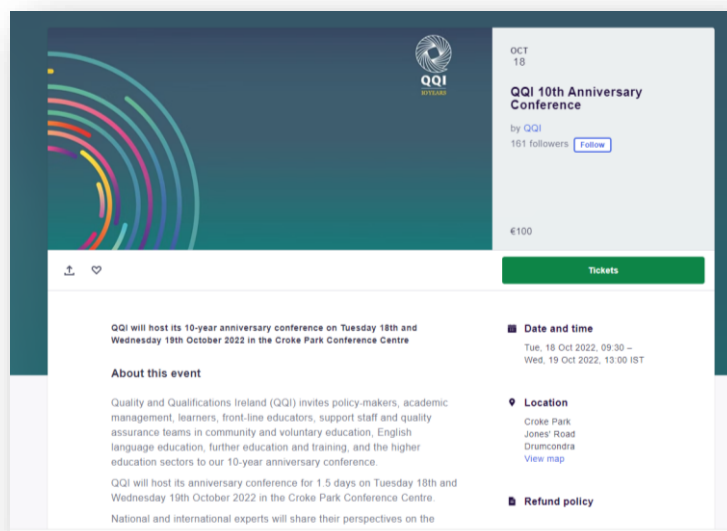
QQI
10 YEARS

OCT
18

QQI 10th Anniversary Conference

by QQI
161 followers Follow

€100

Tickets

QQI will host its 10-year anniversary conference on Tuesday 18th and Wednesday 19th October 2022 in the Croke Park Conference Centre

About this event

Quality and Qualifications Ireland (QQI) invites policy-makers, academic management, learners, front-line educators, support staff and quality assurance teams in community and voluntary education, English language education, further education and training, and the higher education sectors to our 10-year anniversary conference.

QQI will host its anniversary conference for 1.5 days on Tuesday 18th and Wednesday 19th October 2022 in the Croke Park Conference Centre.

National and international experts will share their perspectives on the

Date and time

Tue, 18 Oct 2022, 09:30 – Wed, 19 Oct 2022, 13:00 IST

Location

Croke Park
Jones' Road
Drumcondra
View map

Refund policy